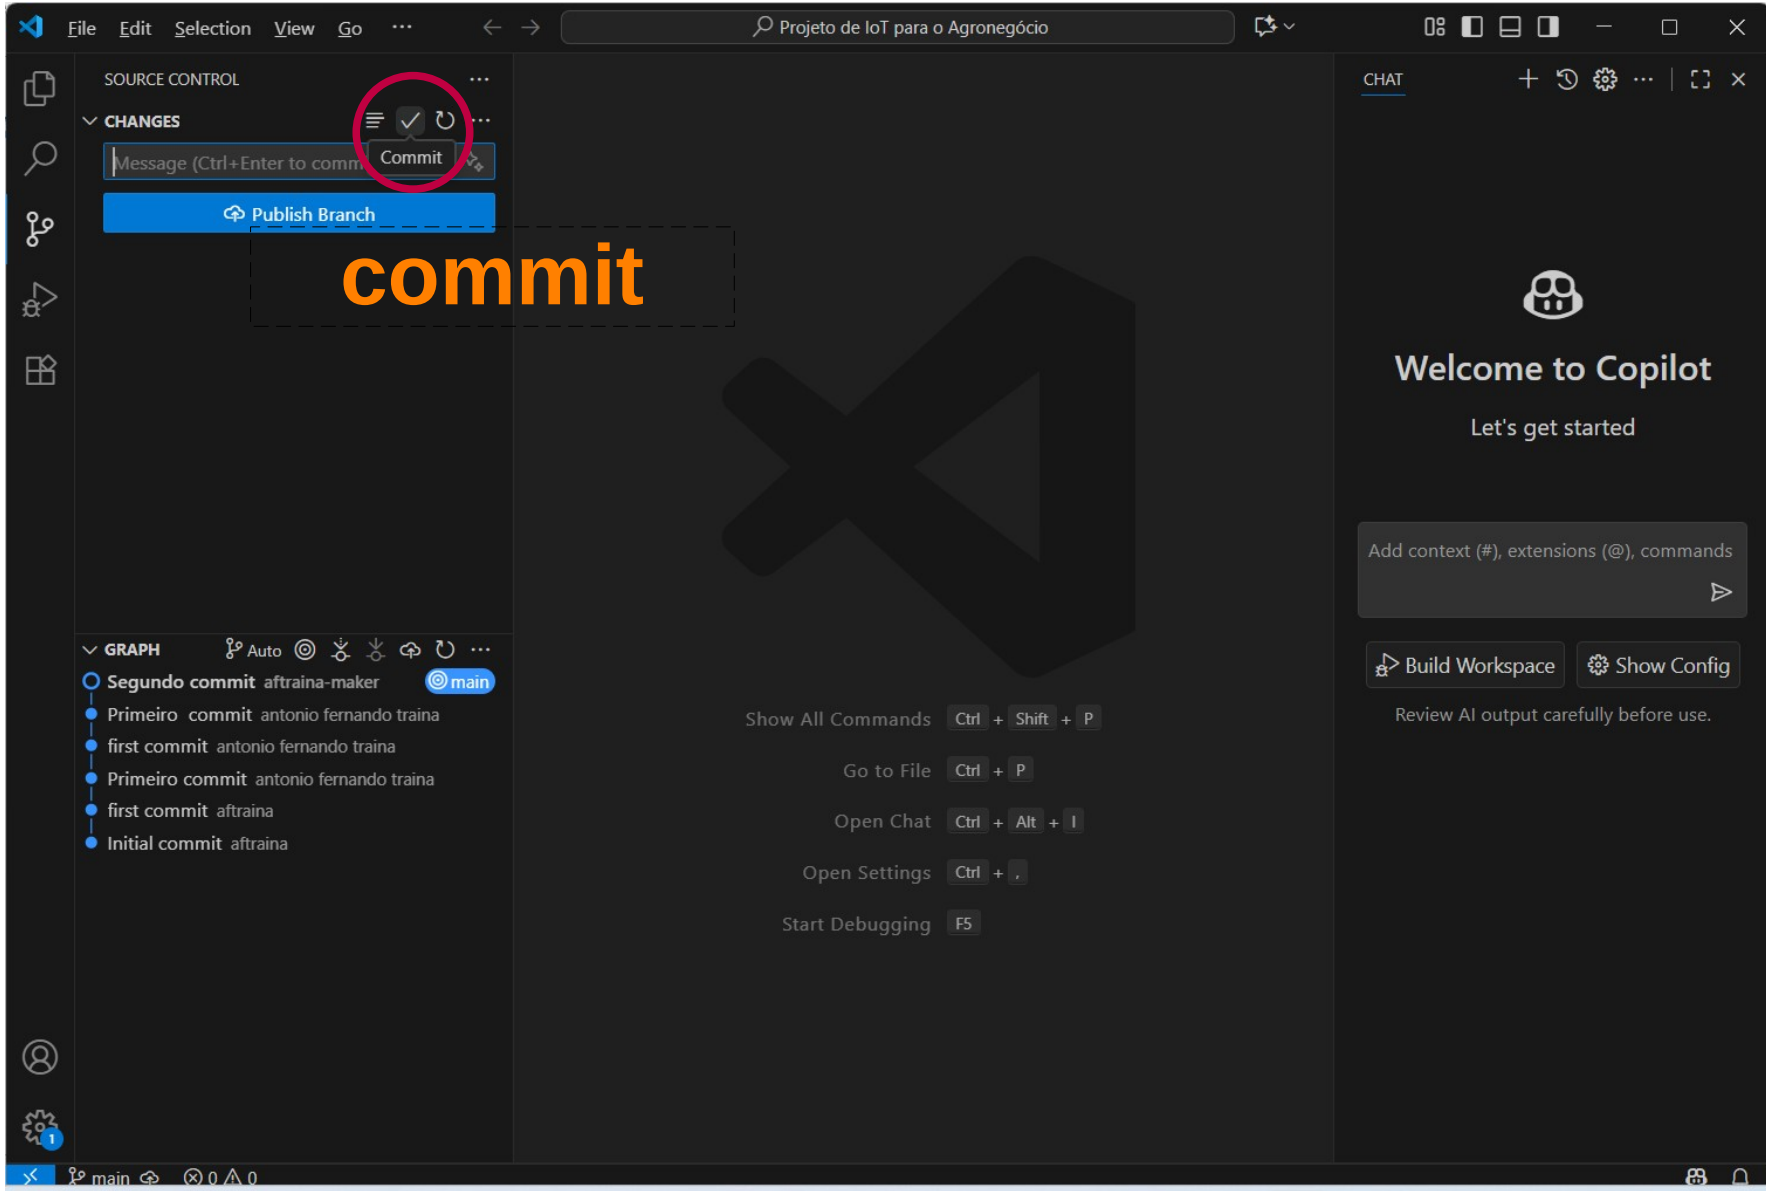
File Edit Selection View Go ···

Projeto de IoT para o Agronegócio

SOURCE CONTROL ···

CHANGES

Message (Ctrl+Enter to comm

Commit

Publish Branch

commit

GRAPH Auto

Segundo commit aftraina-maker main

Primeiro commit antonio fernando traina

first commit antonio fernando traina

Primeiro commit antonio fernando traina

first commit aftraina

Initial commit aftraina

Show All Commands Ctrl + Shift + P

Go to File Ctrl + P

Open Chat Ctrl + Alt + I

Open Settings Ctrl + ,

Start Debugging F5

CHAT

Welcome to Copilot

Let's get started

Add context (#), extensions (@), commands

Build Workspace

Show Config

Review AI output carefully before use.

main

0 0

1